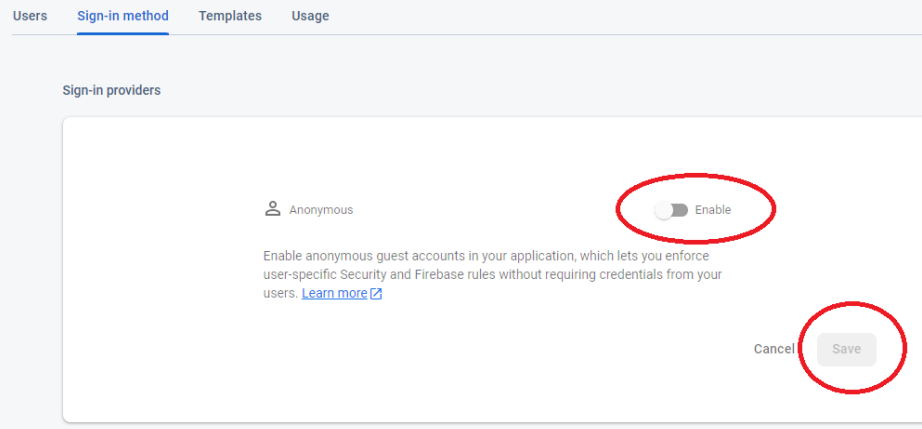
Users Sign-in method Templates Usage

Sign-in providers

Anonymous

Enable

Enable anonymous guest accounts in your application, which lets you enforce user-specific Security and Firebase rules without requiring credentials from your users. Learn more

Cancel Save